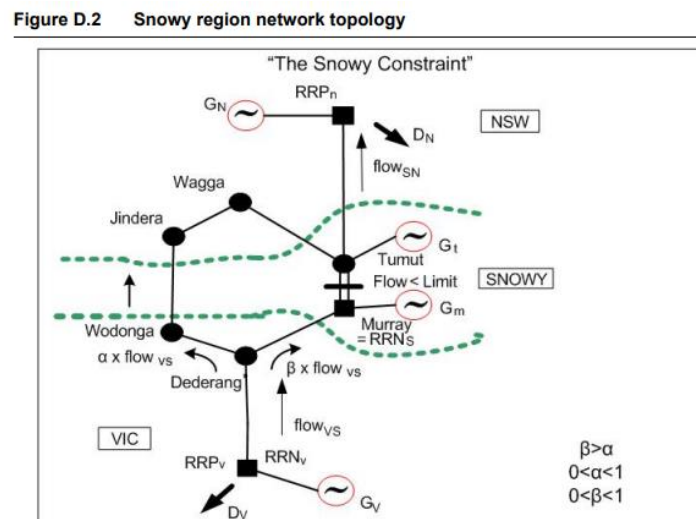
Figure D.2 Snowy region network topology

"The Snowy Constraint"

$G_N$

$RRP_n$

$D_N$

NSW

$flow_{SN}$

Wagga

Jindera

$G_t$

Tumut

Flow < Limit

SNOWY

$G_m$

Murray $= RRN_S$

Wodonga

$\alpha$ x flow $_{VS}$

Dederang

$\beta$ x flow $_{VS}$

$flow_{VS}$

VIC

$RRP_V$

$RRN_V$

$D_V$

$G_V$

$\beta>\alpha$
$0<\alpha<1$
$0<\beta<1$